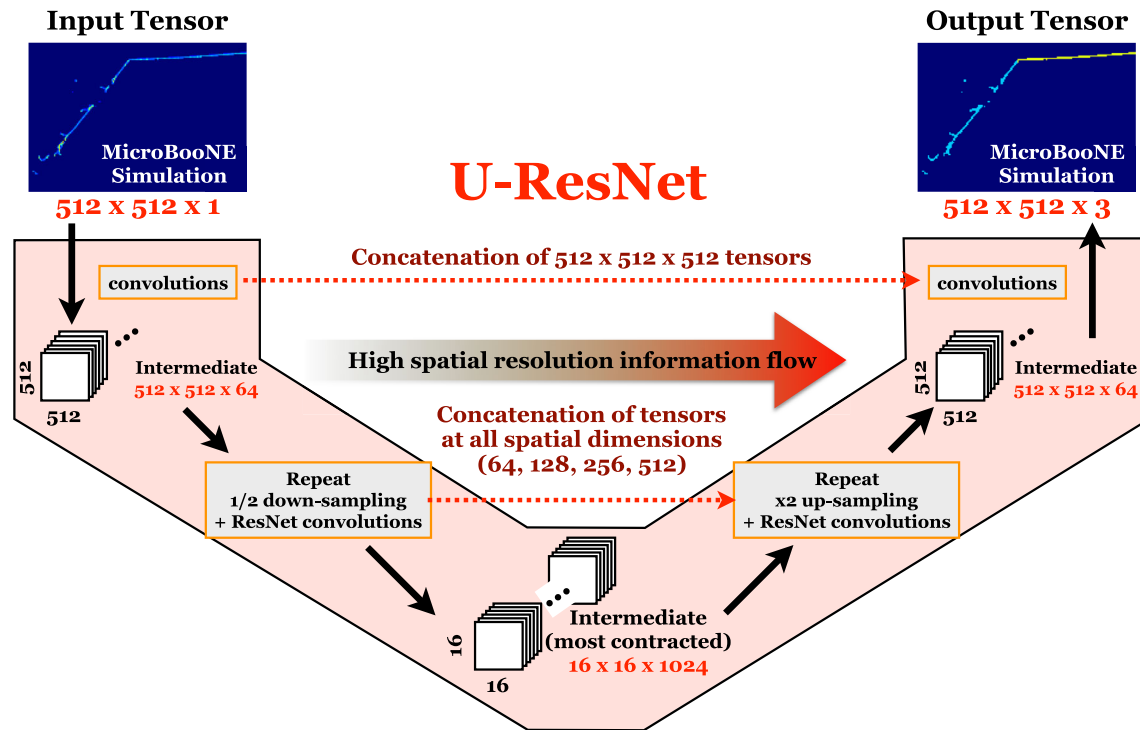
Input Tensor

MicroBooNE Simulation

512 x 512 x 1

U-ResNet

Output Tensor

MicroBooNE Simulation

512 x 512 x 3

Concatenation of 512 x 512 x 512 tensors

convolutions

convolutions

High spatial resolution information flow

512

512

Intermediate
512 x 512 x 64

512

512

Intermediate
512 x 512 x 64

Concatenation of tensors at all spatial dimensions (64, 128, 256, 512)

Repeat
1/2 down-sampling
+ ResNet convolutions

Repeat
x2 up-sampling
+ ResNet convolutions

16

16

Intermediate
(most contracted)
16 x 16 x 1024